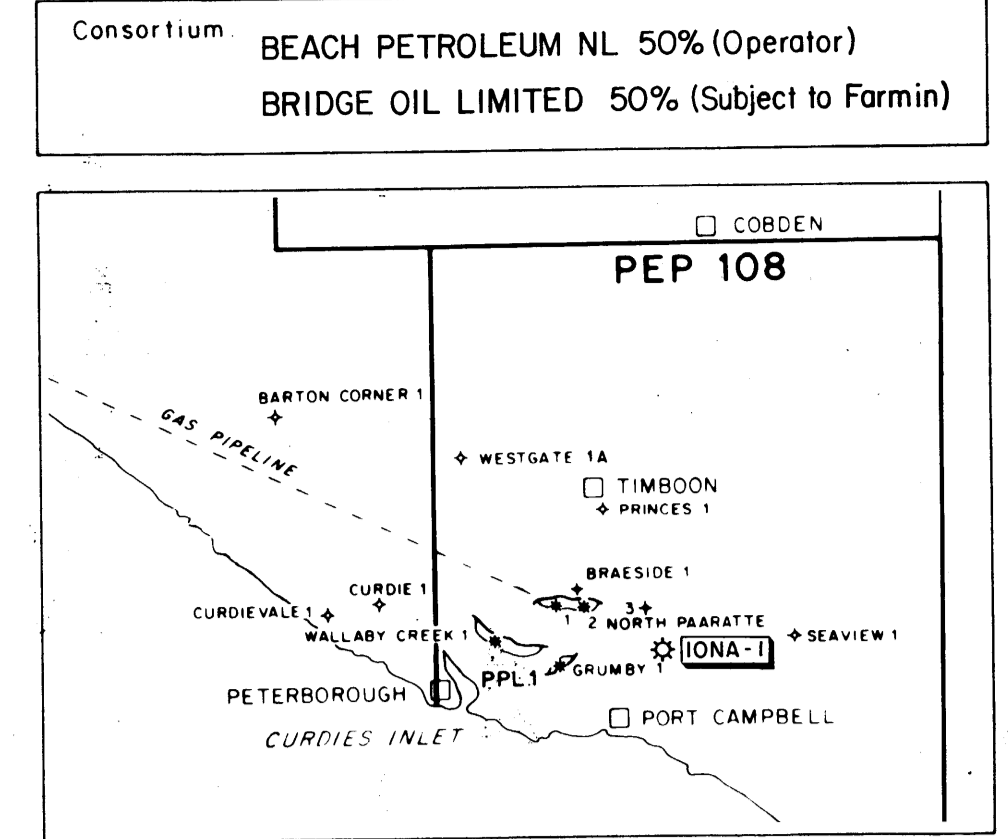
Consortium BEACH PETROLEUM NL 50% (Operator)
BRIDGE OIL LIMITED 50% (Subject to Farmin)

COBDEN

PEP 108

BARTON CORNER 1

GAS PIPELINE

WESTGATE 1A

TIMBOON

PRINCES 1

BRAESIDE 1

CURDIE 1

CURDIEVALE 1

3

1 2 NORTH PAARATTE

WALLABY CREEK 1

IONA-1

SEAVIEW 1

PPL.1

GRUMBY 1

PETERBOROUGH

PORT CAMPBELL

CURDIES INLET